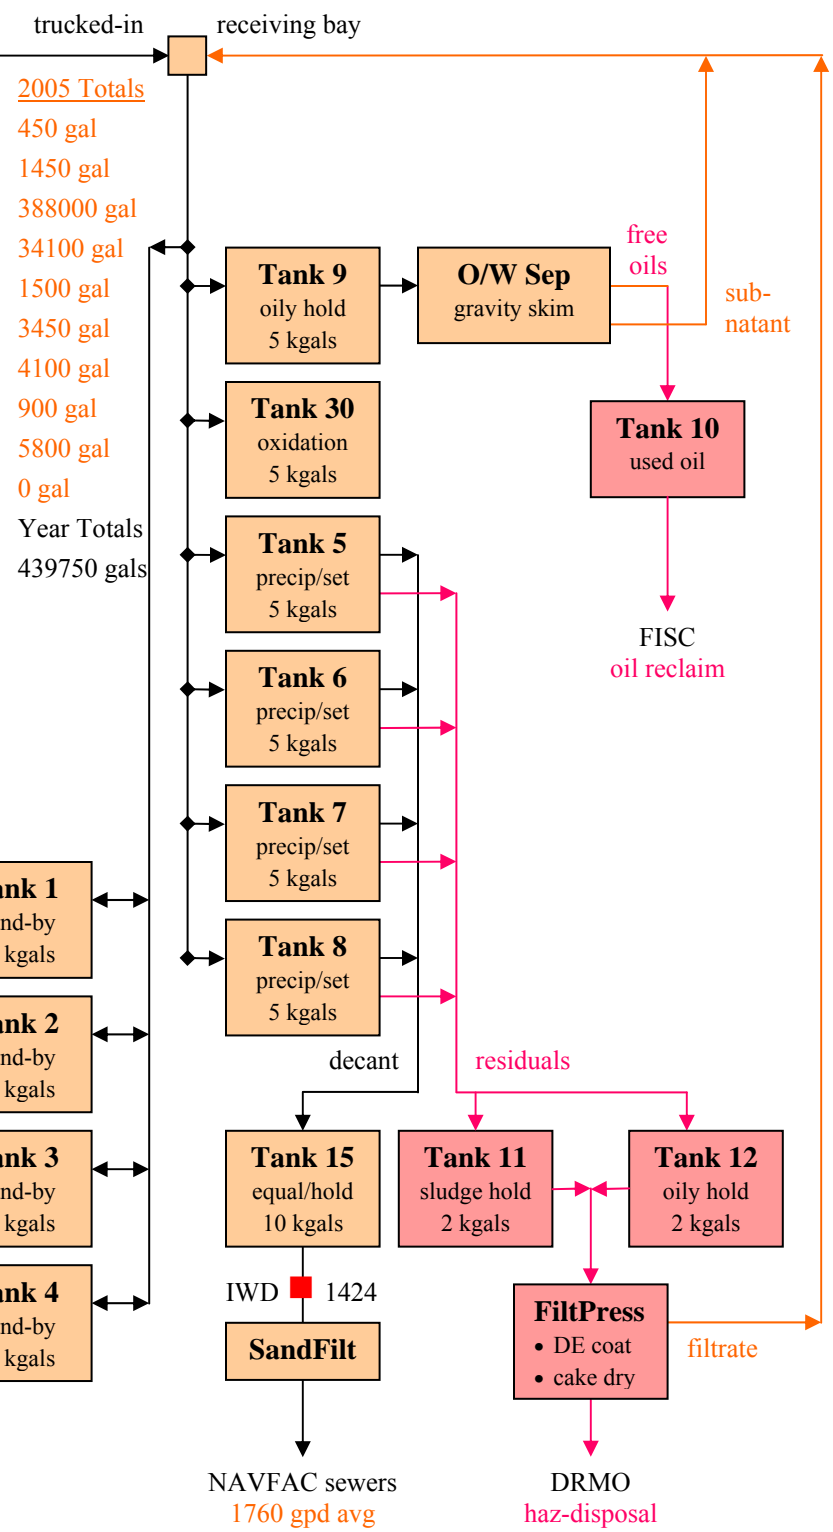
trucked-in

receiving bay

2005 Totals
450 gal
1450 gal
388000 gal
34100 gal
1500 gal
3450 gal
4100 gal
900 gal
5800 gal
0 gal
Year Totals
439750 gals

Tank 9
oily hold
5 kgals

O/W Sep
gravity skim

free oils

sub-natant

Tank 30
oxidation
5 kgals

Tank 10
used oil

Tank 5
precip/set
5 kgals

FISC
oil reclaim

Tank 6
precip/set
5 kgals

Tank 7
precip/set
5 kgals

ank 1
nd-by
kgals

Tank 8
precip/set
5 kgals

ank 2
nd-by
kgals

decant

residuals

ank 3
nd-by
kgals

Tank 15
equal/hold
10 kgals

Tank 11
sludge hold
2 kgals

Tank 12
oily hold
2 kgals

ank 4
nd-by
kgals

IWD 1424

SandFilt

FiltPress
• DE coat
• cake dry

filtrate

NAVFAC sewers
1760 gpd avg

DRMO
haz-disposal